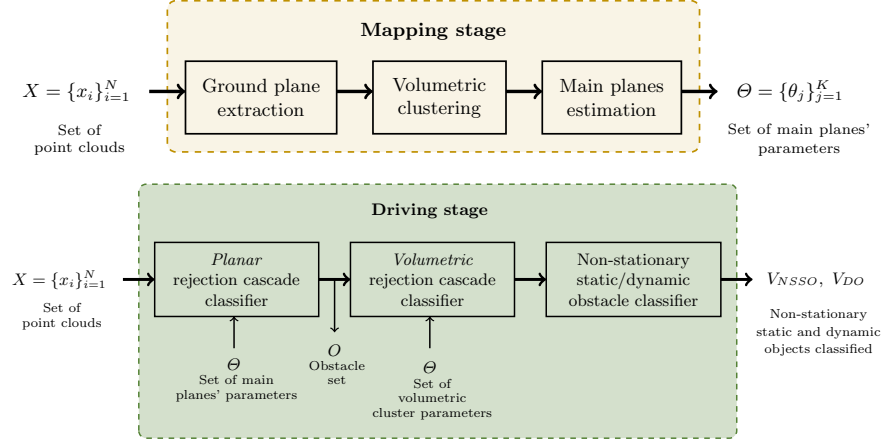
Mapping stage

$X = \{x_i\}_{i=1}^N$

Set of point clouds

Ground plane extraction

Volumetric clustering

Main planes estimation

$\Theta = \{\theta_j\}_{j=1}^K$

Set of main planes' parameters

Driving stage

$X = \{x_i\}_{i=1}^N$

Set of point clouds

*Planar* rejection cascade classifier

$\Theta$

Set of main planes' parameters

$O$

Obstacle set

*Volumetric* rejection cascade classifier

$\Theta$

Set of volumetric cluster parameters

Non-stationary static/dynamic obstacle classifier

$V_{NSSO}$, $V_{DO}$

Non-stationary static and dynamic objects classified